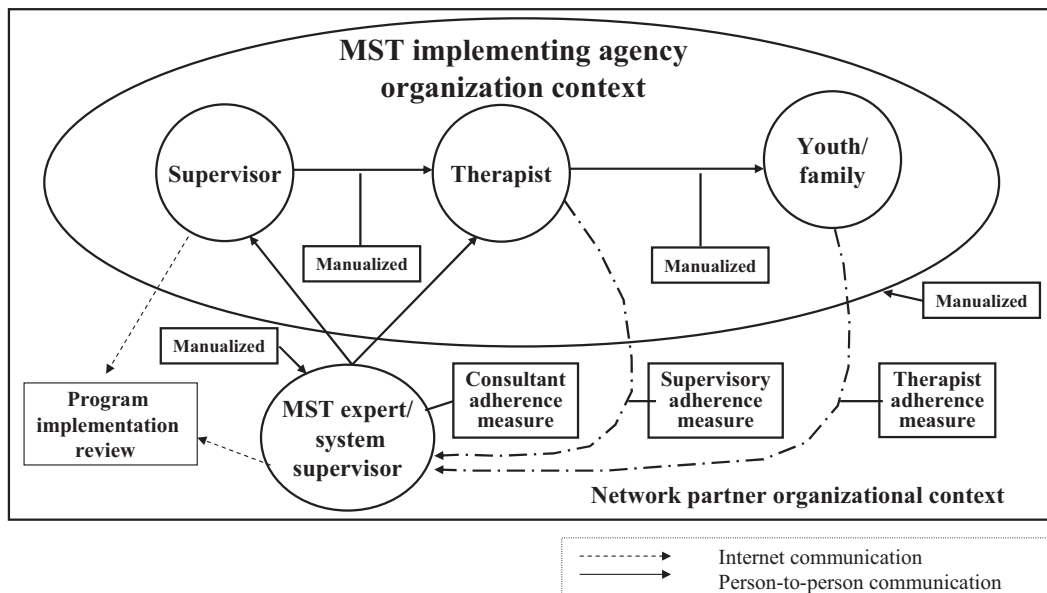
MST implementing agency organization context

Supervisor

Therapist

Youth/ family

Manualized

Manualized

Manualized

Manualized

Program implementation review

MST expert/ system supervisor

Consultant adherence measure

Supervisory adherence measure

Therapist adherence measure

Network partner organizational context

Internet communication
Person-to-person communication